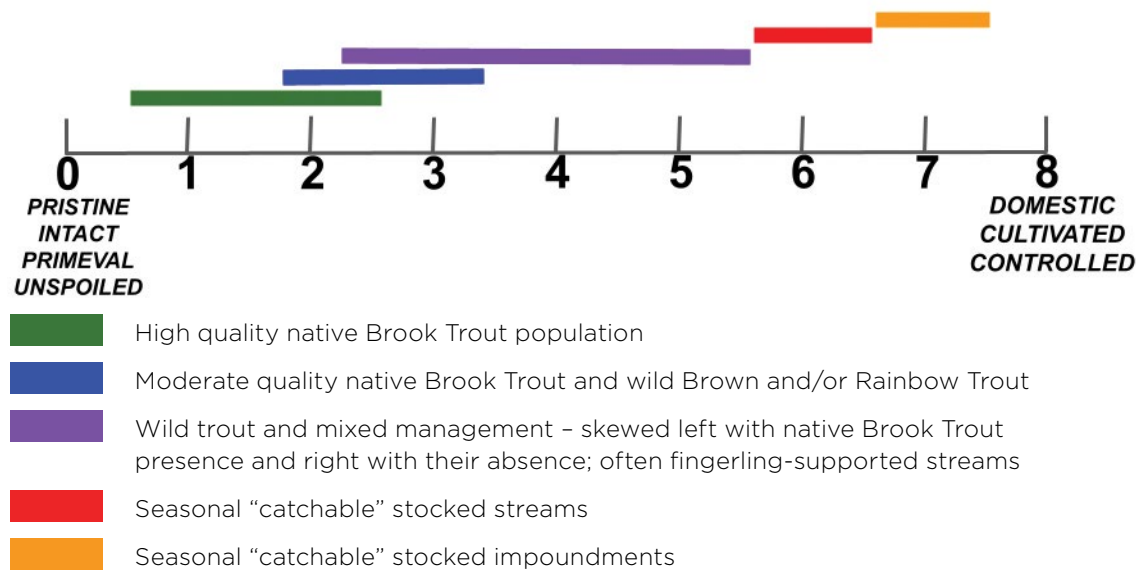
0 1 2 3 4 5 6 7 8

PRISTINE
INTACT
PRIMEVAL
UNSPOILED

DOMESTIC
CULTIVATED
CONTROLLED

High quality native Brook Trout population

Moderate quality native Brook Trout and wild Brown and/or Rainbow Trout

Wild trout and mixed management – skewed left with native Brook Trout presence and right with their absence; often fingerling-supported streams

Seasonal “catchable” stocked streams

Seasonal “catchable” stocked impoundments